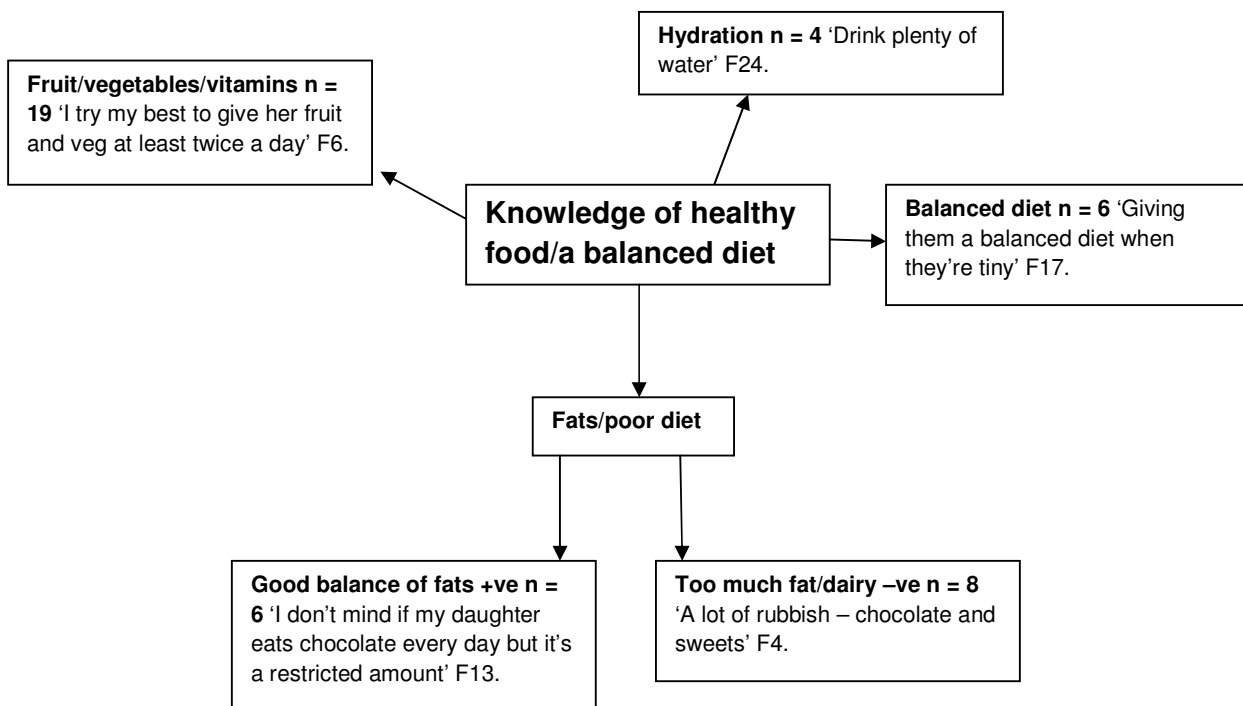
Hydration n = 4 'Drink plenty of water' F24.

Fruit/vegetables/vitamins n = 19 'I try my best to give her fruit and veg at least twice a day' F6.

Knowledge of healthy food/a balanced diet

Balanced diet n = 6 'Giving them a balanced diet when they're tiny' F17.

Fats/poor diet

Good balance of fats +ve n = 6 'I don't mind if my daughter eats chocolate every day but it's a restricted amount' F13.

Too much fat/dairy –ve n = 8 'A lot of rubbish – chocolate and sweets' F4.